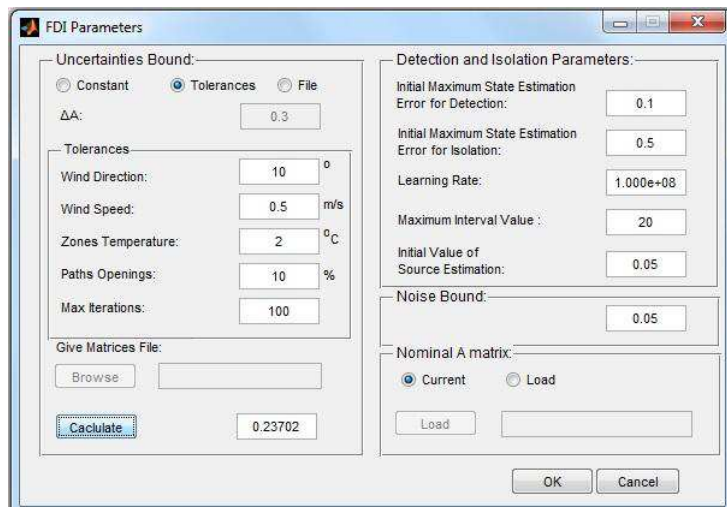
FDI Parameters

Uncertainties Bound:

Constant Tolerances File

ΔA: 0.3

Tolerances

Wind Direction: 10 o

Wind Speed: 0.5 m/s

Zones Temperature: 2 $^{o}C$

Paths Openings: 10 %

Max Iterations: 100

Give Matrices File:

Browse

Caclulate 0.23702

Detection and Isolation Parameters:

Initial Maximum State Estimation Error for Detection: 0.1

Initial Maximum State Estimation Error for Isolation: 0.5

Learning Rate: 1.000e+08

Maximum Interval Value : 20

Initial Value of Source Estimation: 0.05

Noise Bound:

0.05

Nominal A matrix:

Current Load

Load

OK Cancel